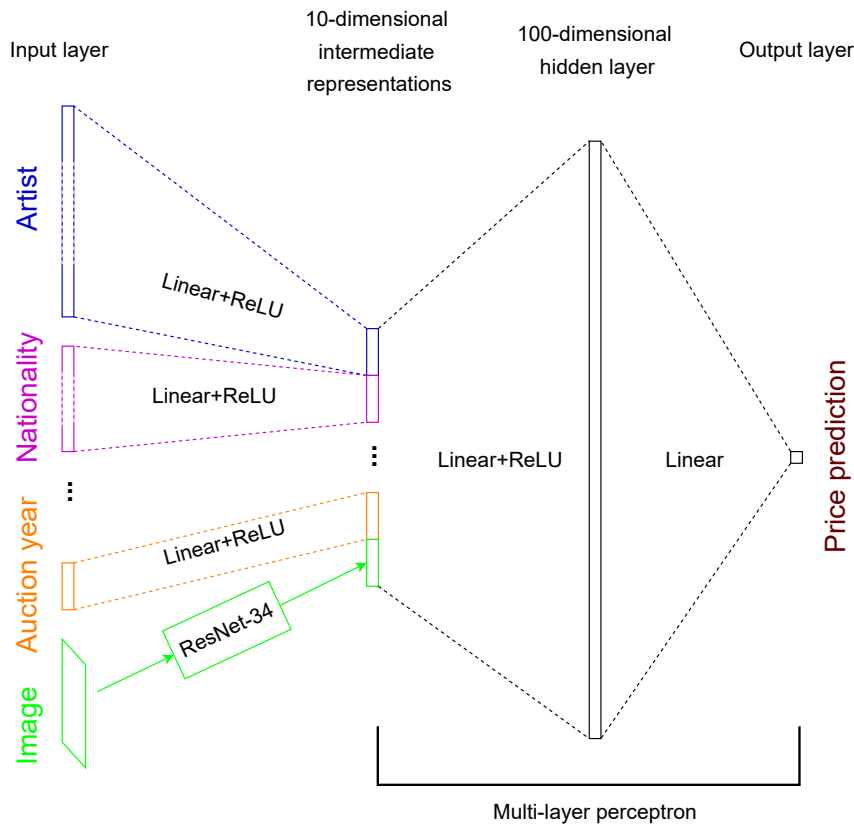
Input layer

10-dimensional intermediate representations

100-dimensional hidden layer

Output layer

Artist

Linear+ReLU

Nationality

Linear+ReLU

⋮

⋮

Linear+ReLU

Linear

Price prediction

Auction year

Linear+ReLU

ResNet-34

Image

Multi-layer perceptron